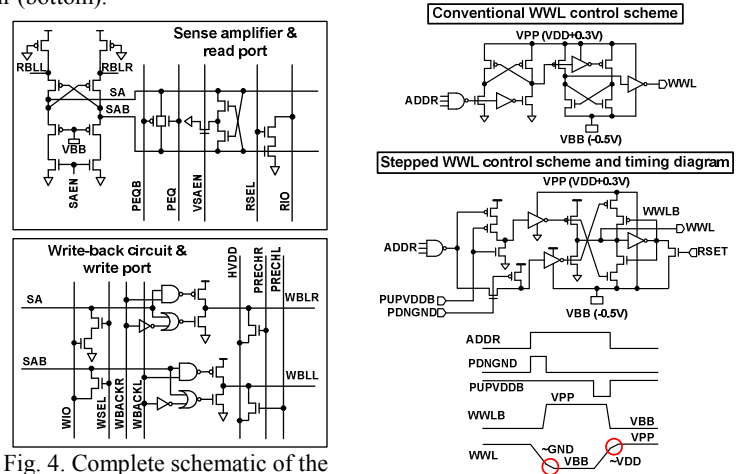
ll (bottom).

Sense amplifier & read port

RBLL
RBLR
SA
SAB
VBB
SAEN
PEQB
PEQ
VSAEN
RSEL
RIO

Write-back circuit & write port

HVDD
PRECHR
PRECHL
SA
WBLR
SAB
WBLL
WIO
WSEL
WBACKR
WBACKL

Fig. 4. Complete schematic of the

Conventional WWL control scheme

VPP (VDD+0.3V)
ADDR
WWL
VBB (-0.5V)

Stepped WWL control scheme and timing diagram

VPP (VDD+0.3V)
WWLB
WWL
ADDR
RSET
PUPVDDB
PDNGND
VBB (-0.5V)

ADDR
PDNGND
PUPVDDB
VPP
WWLB
VBB
VPP
WWL
~GND
VBB
~VDD